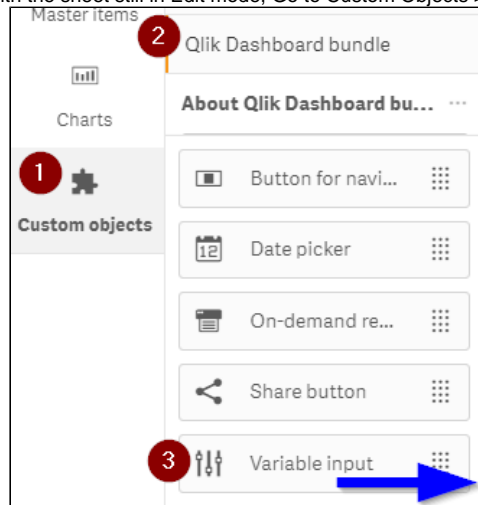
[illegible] the sheet still in Edit mode, Go to Custom Objects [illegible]

Master items

Charts

1

Custom objects

2

Qlik Dashboard bundle

About Qlik Dashboard bu...

Button for navi...

12

Date picker

On-demand re...

Share button

3

Variable input